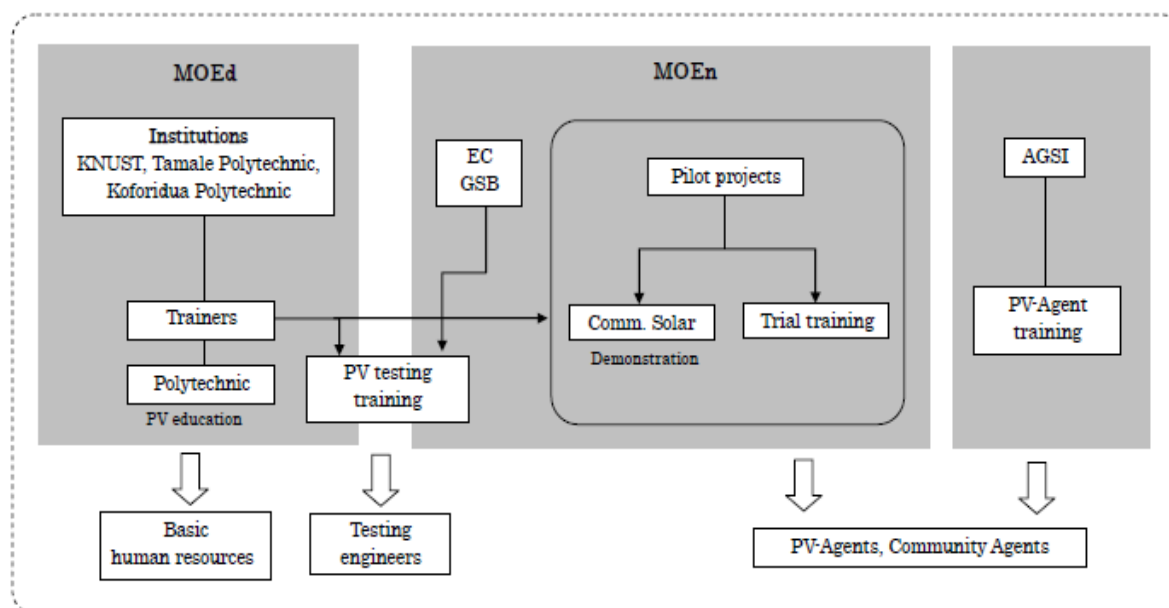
MOEd

Institutions
KNUST, Tamale Polytechnic, Koforidua Polytechnic

Trainers

Polytechnic
PV education

MOEn

EC
GSB

PV testing training

Pilot projects

Comm. Solar
Demonstration

Trial training

AGSI

PV-Agent training

Basic human resources

Testing engineers

PV-Agents, Community Agents